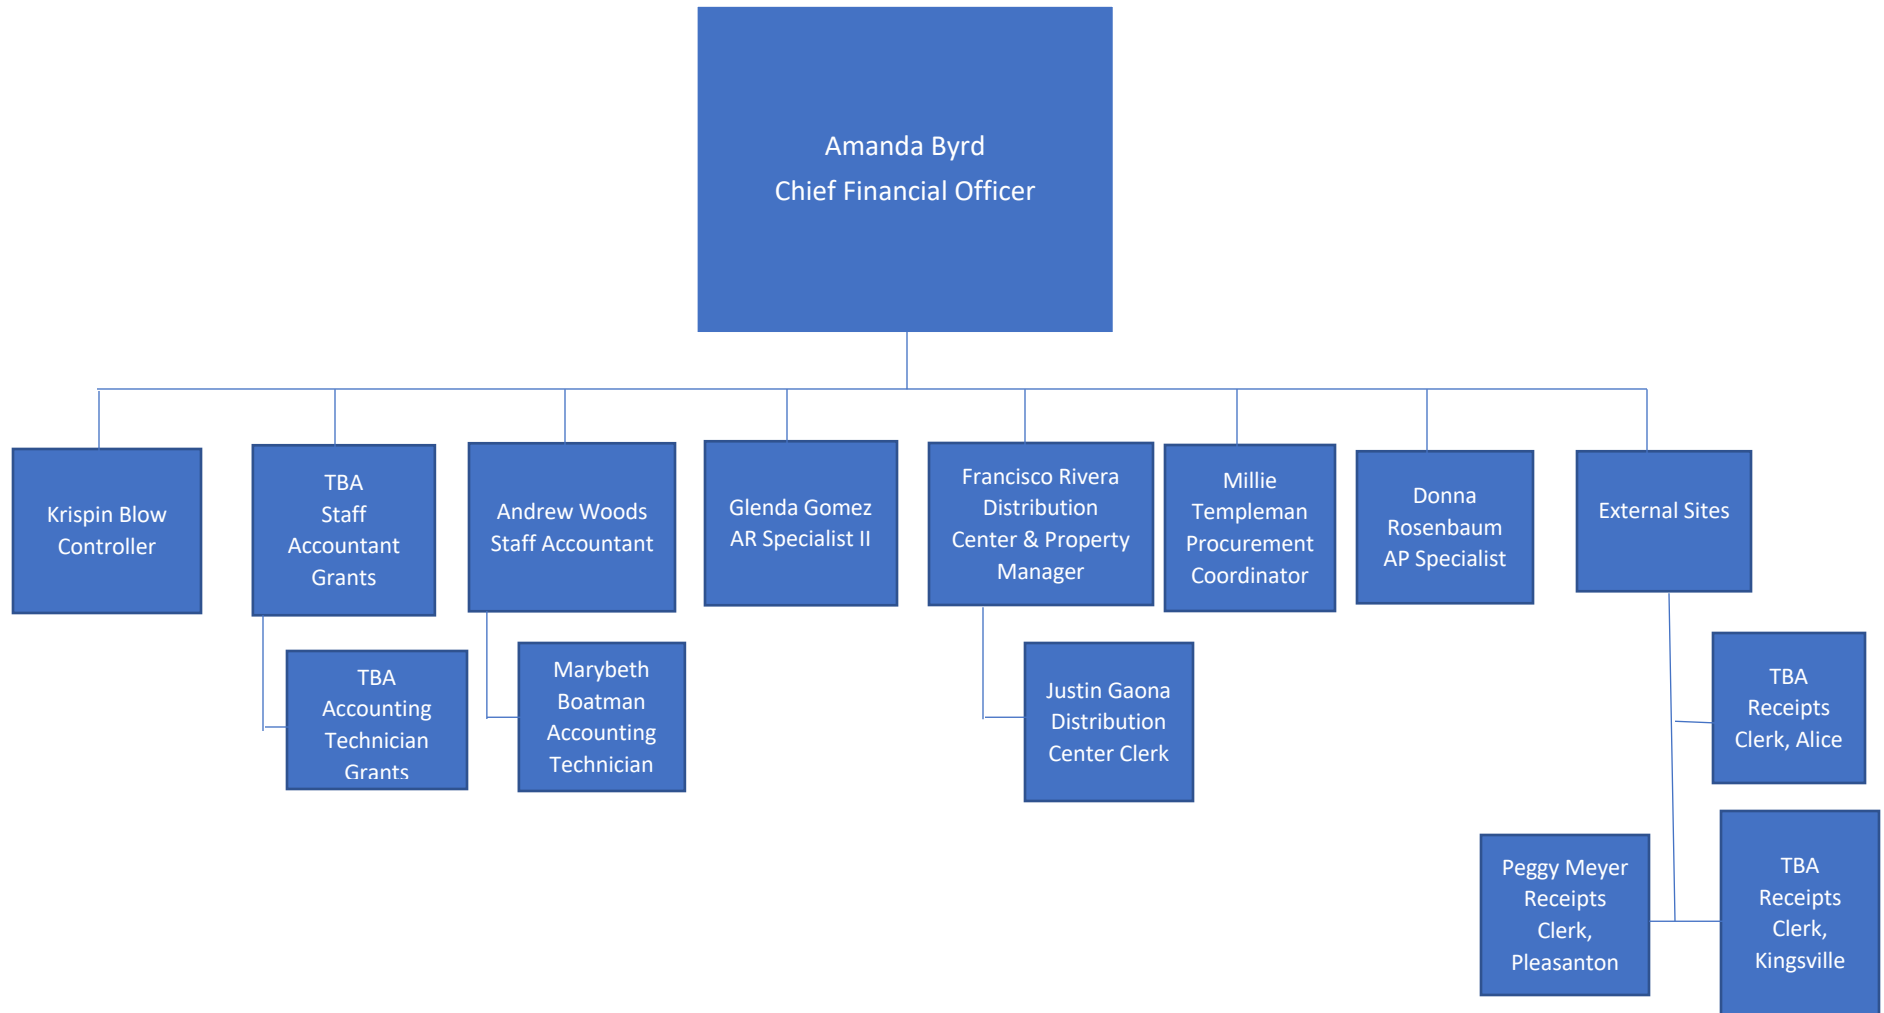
Amanda Byrd
Chief Financial Officer

Krispin Blow
Controller

TBA
Staff
Accountant
Grants

TBA
Accounting
Technician
Grants

Andrew Woods
Staff Accountant

Marybeth
Boatman
Accounting
Technician

Glenda Gomez
AR Specialist II

Francisco Rivera
Distribution
Center & Property
Manager

Justin Gaona
Distribution
Center Clerk

Millie
Templeman
Procurement
Coordinator

Donna
Rosenbaum
AP Specialist

External Sites

TBA
Receipts
Clerk, Alice

Peggy Meyer
Receipts
Clerk,
Pleasanton

TBA
Receipts
Clerk,
Kingsville